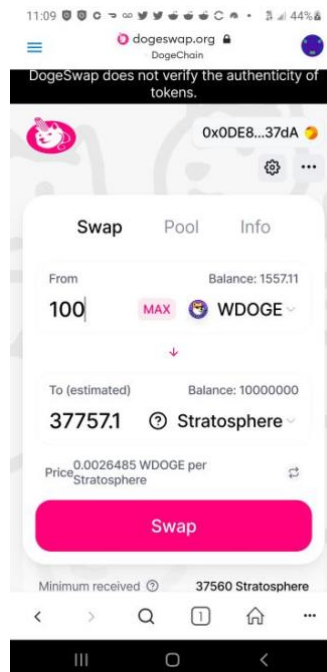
11:09 44%

dogeswap.org
DogeChain

DogeSwap does not verify the authenticity of tokens.

0x0DE8...37dA

Swap Pool Info

From Balance: 1557.11
100 MAX WDOGE

To (estimated) Balance: 10000000
37757.1 Stratosphere

Price 0.0026485 WDOGE per Stratosphere

Swap

Minimum received 37560 Stratosphere

1